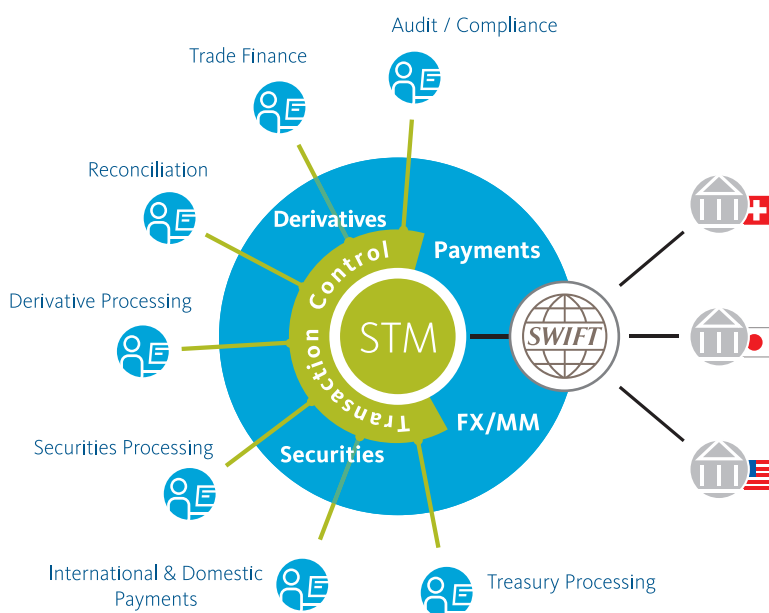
Audit / Compliance

Trade Finance

Reconciliation

Derivative Processing

Securities Processing

International & Domestic Payments

Treasury Processing

Derivatives

Payments

Control

STM

Transaction

FX/MM

Securities

SWIFT